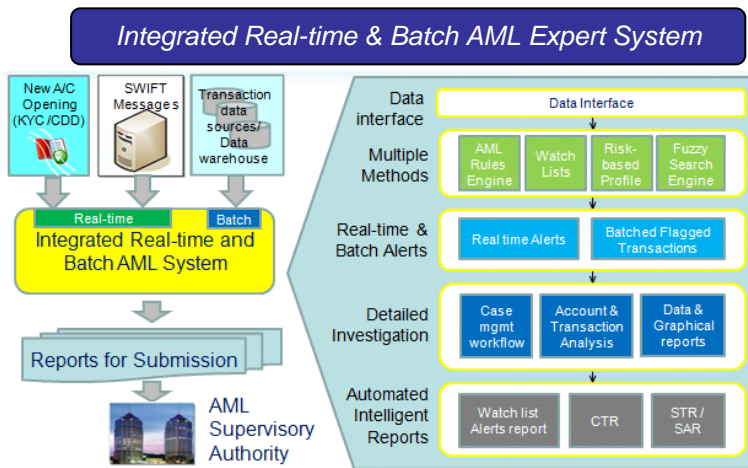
Integrated Real-time & Batch AML Expert System

New A/C Opening (KYC/CDD)

SWIFT Messages

Transaction data sources/ Data warehouse

Real-time

Batch

Integrated Real-time and Batch AML System

Reports for Submission

AML Supervisory Authority

Data interface

Data Interface

Multiple Methods

AML Rules Engine

Watch Lists

Risk-based Profile

Fuzzy Search Engine

Real-time & Batch Alerts

Real time Alerts

Batched Flagged Transactions

Detailed Investigation

Case mgmt workflow

Account & Transaction Analysis

Data & Graphical reports

Automated Intelligent Reports

Watch list Alerts report

CTR

STR / SAR